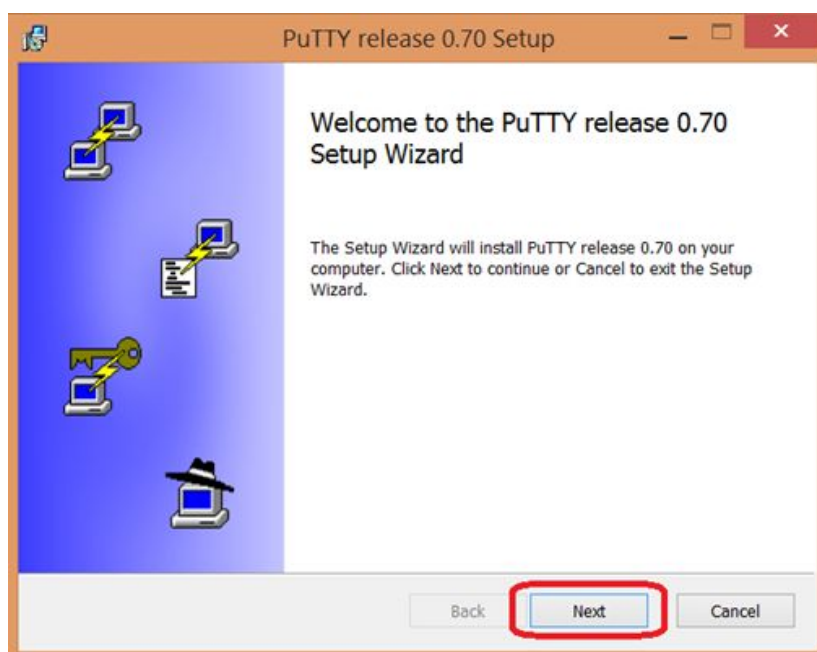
PuTTY release 0.70 Setup

Welcome to the PuTTY release 0.70 Setup Wizard

The Setup Wizard will install PuTTY release 0.70 on your computer. Click Next to continue or Cancel to exit the Setup Wizard.

Back
Next
Cancel